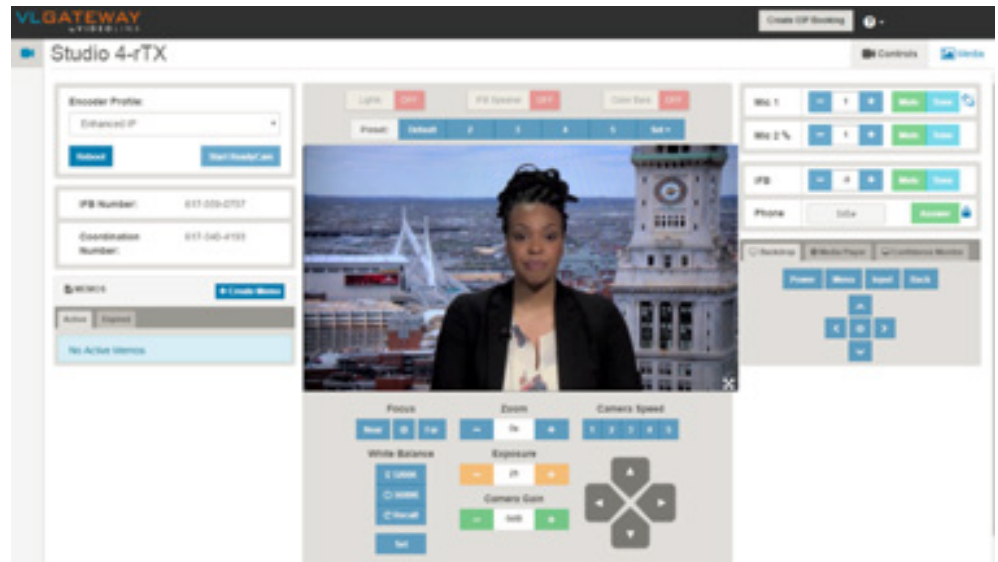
VLGATEWAY
by VIDEOLINK

Create OP Booking

Studio 4-rTX

Controls
Media

Encoder Profile:
Enhanced IP
Reboot
Start ReadyCam

IFB Number: 617-000-0707
Coordination Number: 617-040-4193

Memos
+ Create Memo
Active
Expired
No Active Memos

Light OFF
IFB Speaker OFF
Color Bars OFF
Preset: Default 2 3 4 5 Set

Focus
Near Far
Zoom
0x
Camera Speed
1 2 3 4 5
White Balance
3200K
5600K
Recall
Set
Exposure
21
Camera Gain
0dB

Mic 1 − 1 + Mute Tone
Mic 2 − 1 + Mute Tone
IFB − 0 + Mute Tone
Phone Idle Answer

Backdrop
Media Player
Confidence Monitor
Power Menu Input Back